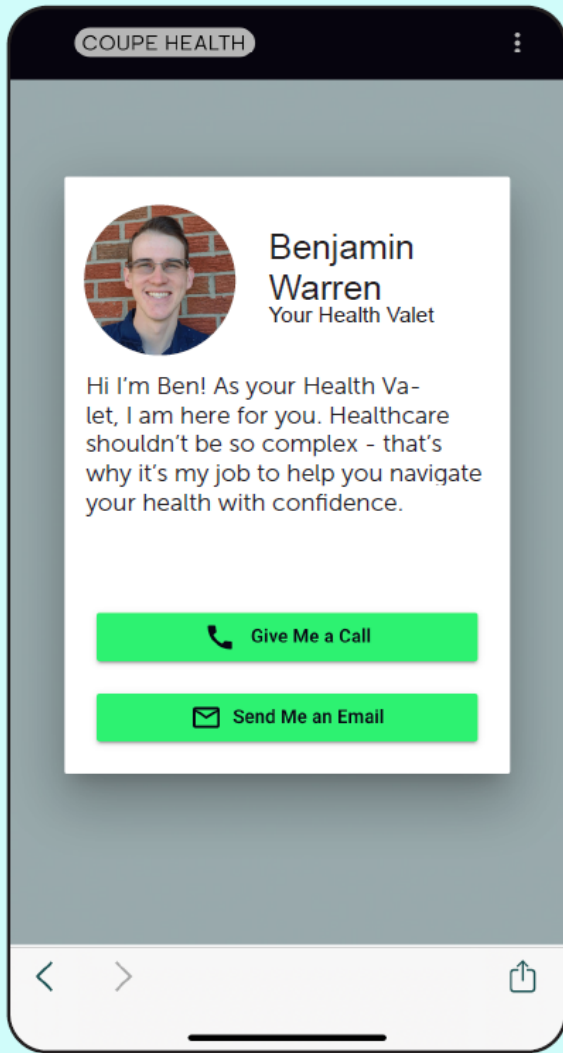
COUPE HEALTH

Benjamin Warren
Your Health Valet

Hi I'm Ben! As your Health Valet, I am here for you. Healthcare shouldn't be so complex - that's why it's my job to help you navigate your health with confidence.

Give Me a Call

Send Me an Email